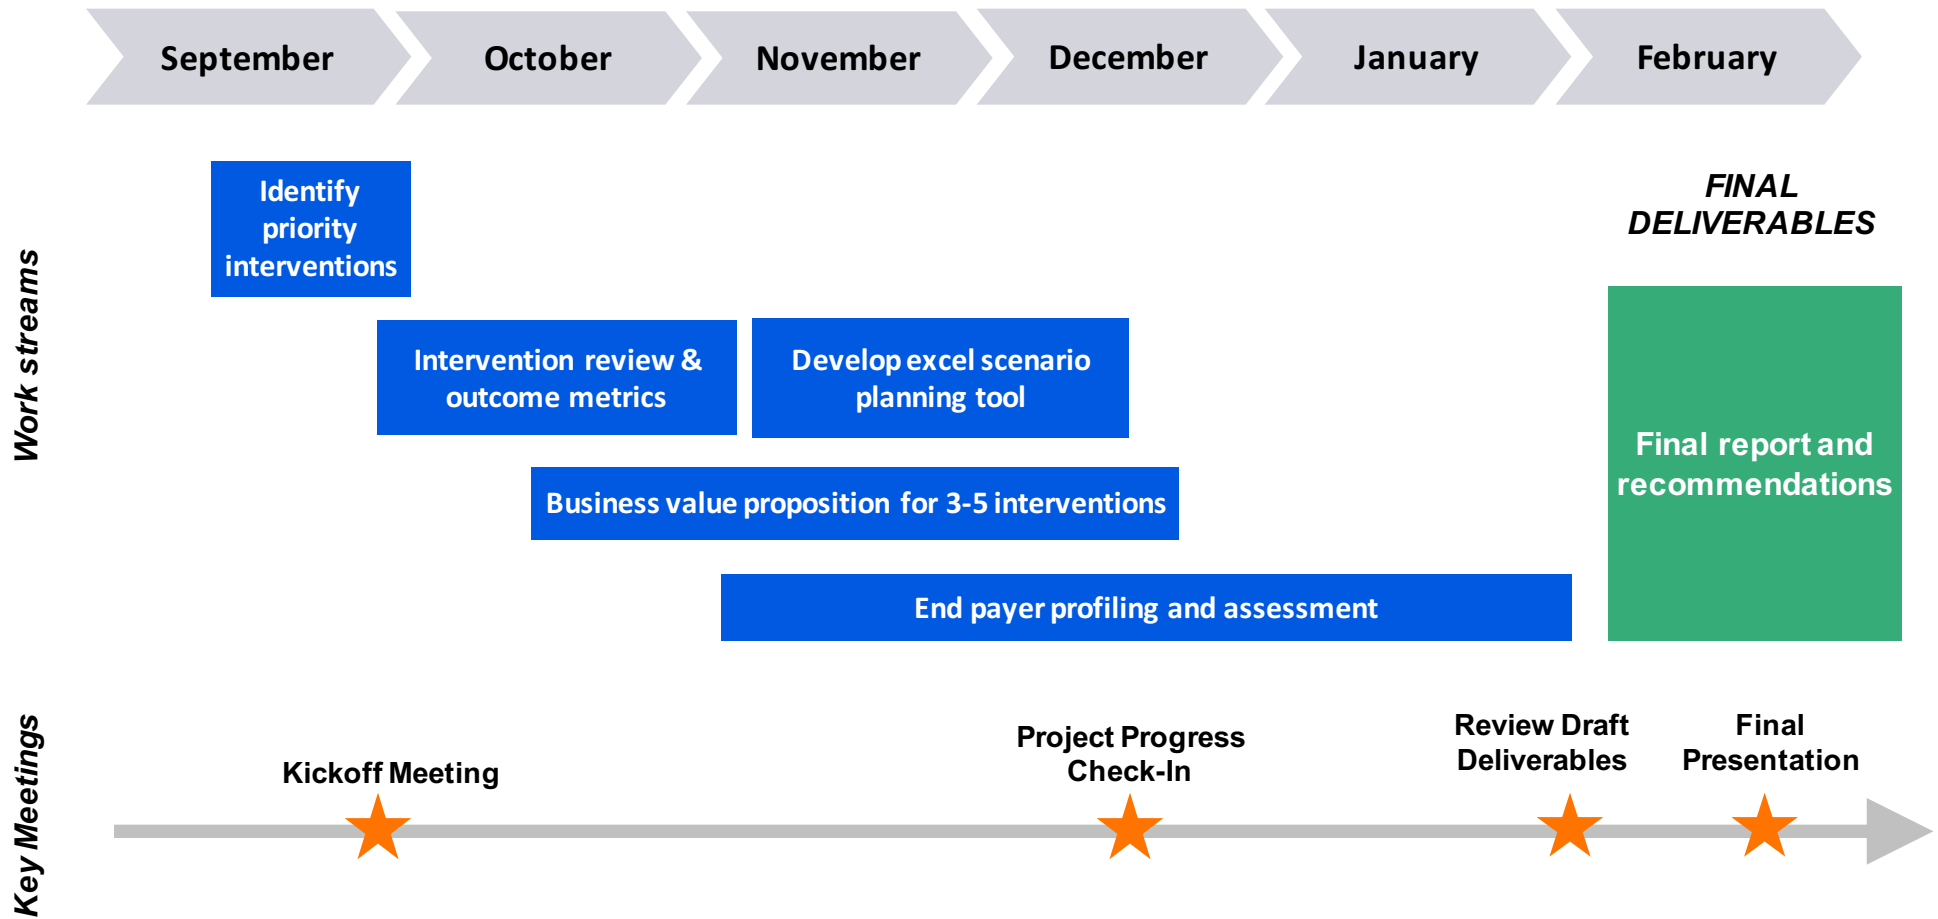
September October November December January February

Work streams

Identify priority interventions

FINAL DELIVERABLES

Intervention review & outcome metrics

Develop excel scenario planning tool

Business value proposition for 3-5 interventions

Final report and recommendations

End payer profiling and assessment

Key Meetings

Kickoff Meeting

Project Progress Check-In

Review Draft Deliverables

Final Presentation